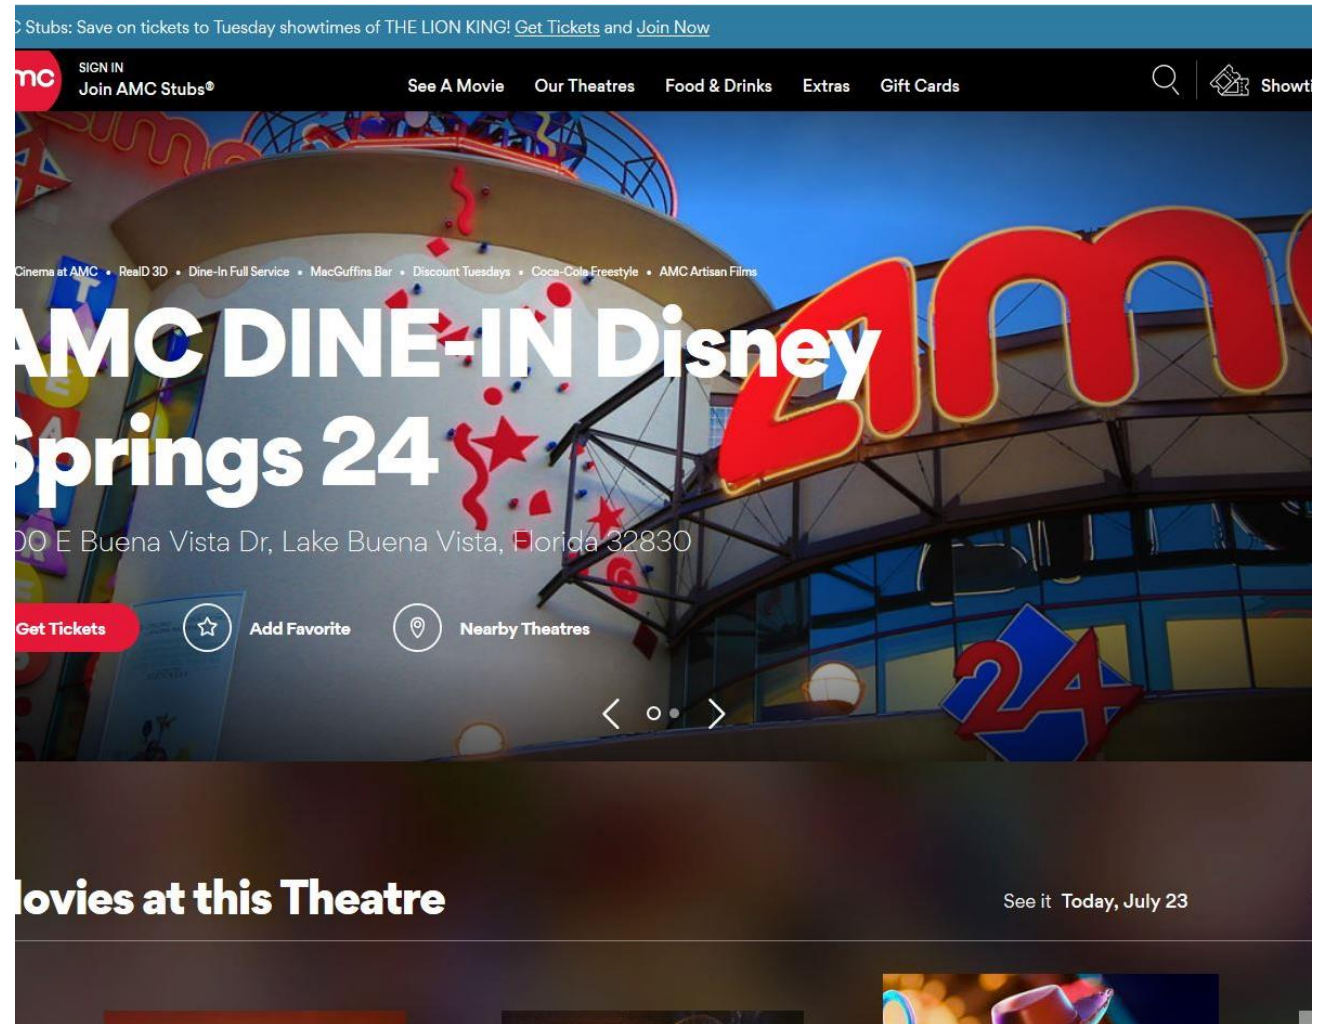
C Stubs: Save on tickets to Tuesday showtimes of THE LION KING! Get Tickets and Join Now

mc SIGN IN Join AMC Stubs®

See A Movie Our Theatres Food & Drinks Extras Gift Cards

Showti

Cinema at AMC • RealD 3D • Dine-In Full Service • MacGuffins Bar • Discount Tuesdays • Coca-Cola Freestyle • AMC Artisan Films

AMC DINE-IN Disney Springs 24

00 E Buena Vista Dr, Lake Buena Vista, Florida 32830

Get Tickets Add Favorite Nearby Theatres

lovies at this Theatre

See it Today, July 23